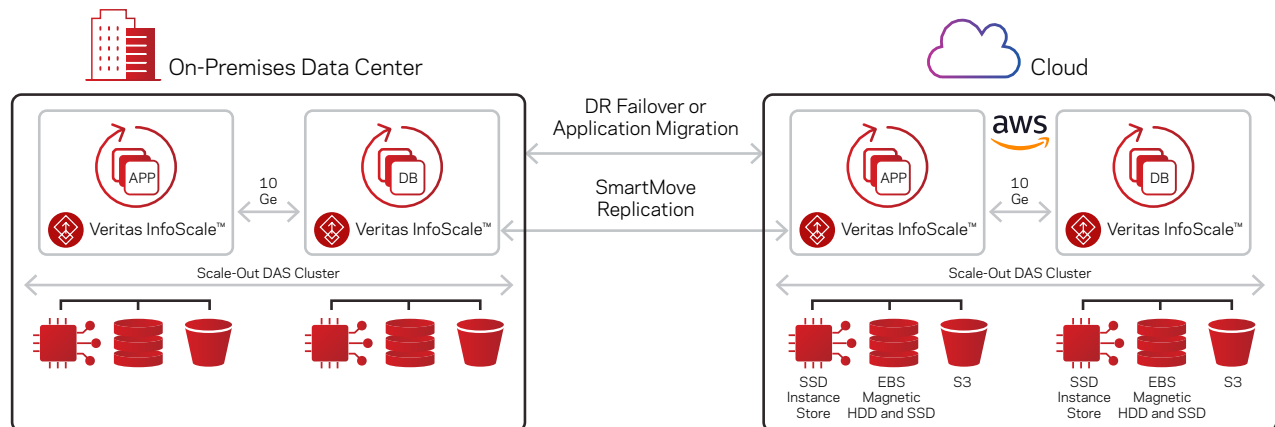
On-Premises Data Center

Cloud

DR Failover or Application Migration

SmartMove Replication

APP

Veritas InfoScale™

10 Ge

DB

Veritas InfoScale™

Scale-Out DAS Cluster

aws

APP

Veritas InfoScale™

10 Ge

DB

Veritas InfoScale™

Scale-Out DAS Cluster

SSD Instance Store

EBS Magnetic HDD and SSD

S3

SSD Instance Store

EBS Magnetic HDD and SSD

S3